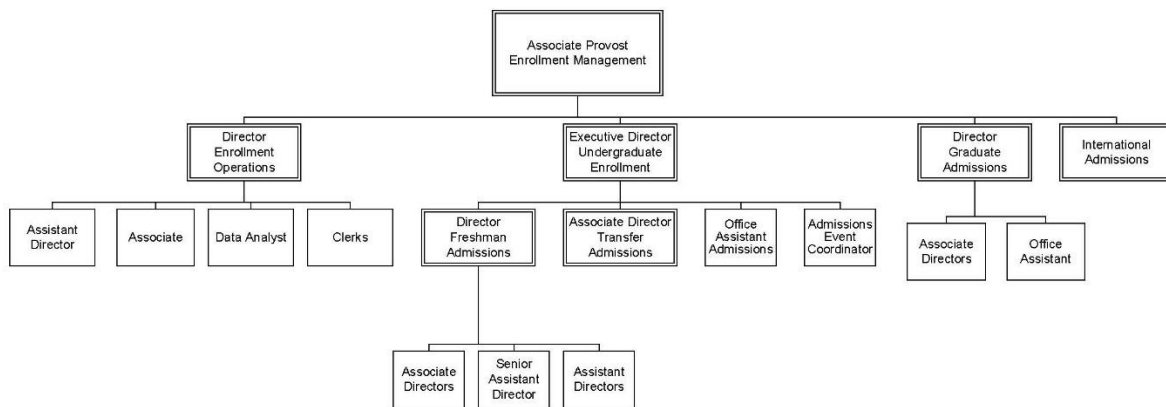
Associate Provost
Enrollment Management

Director
Enrollment
Operations

Executive Director
Undergraduate
Enrollment

Director
Graduate
Admissions

International
Admissions

Assistant
Director

Associate

Data Analyst

Clerks

Director
Freshman
Admissions

Associate Director
Transfer
Admissions

Office
Assistant
Admissions

Admissions
Event
Coordinator

Associate
Directors

Office
Assistant

Associate
Directors

Senior
Assistant
Director

Assistant
Directors